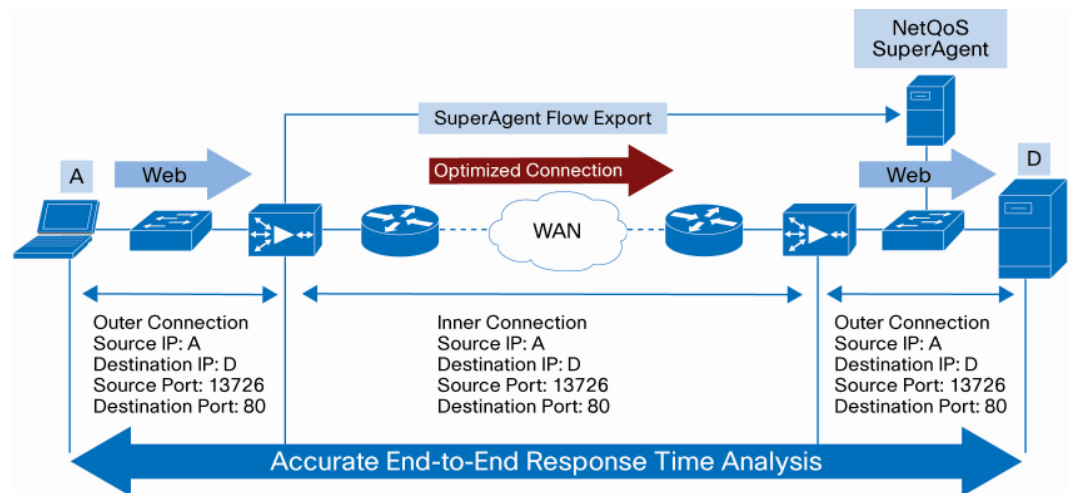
NetQoS SuperAgent

SuperAgent Flow Export

A

Web

Optimized Connection

D

Web

WAN

Outer Connection
Source IP: A
Destination IP: D
Source Port: 13726
Destination Port: 80

Inner Connection
Source IP: A
Destination IP: D
Source Port: 13726
Destination Port: 80

Outer Connection
Source IP: A
Destination IP: D
Source Port: 13726
Destination Port: 80

Accurate End-to-End Response Time Analysis